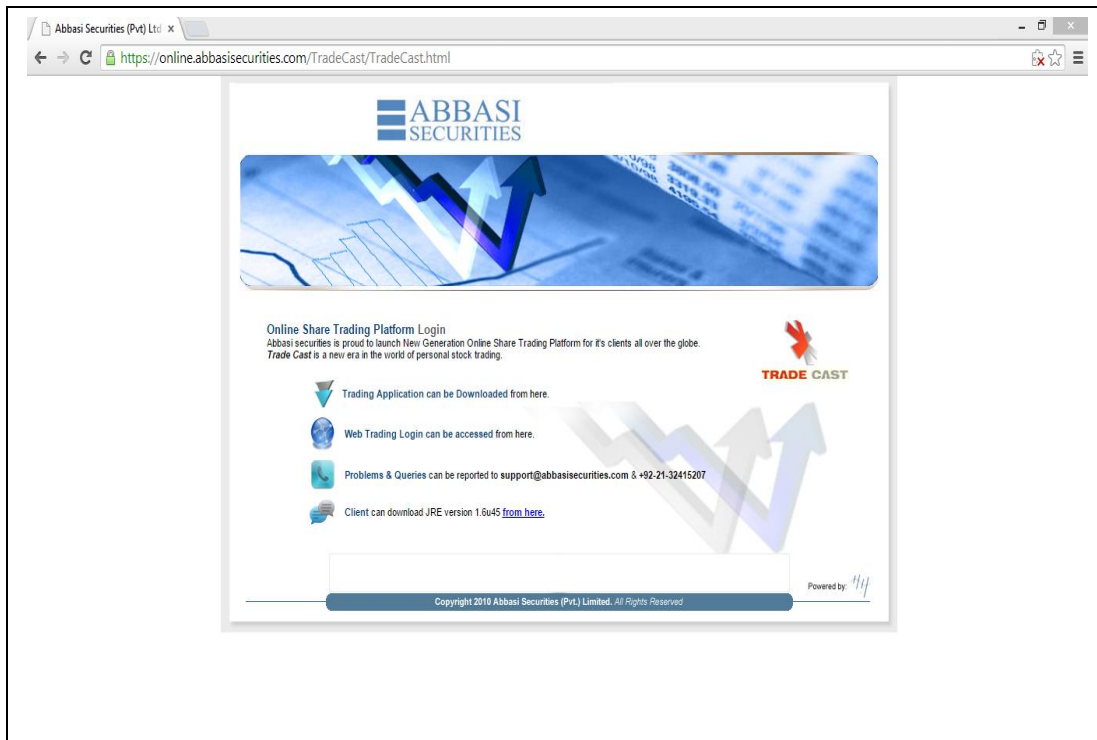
Abbasi Securities (Pvt) Ltd ×

https://online.abbasisecurities.com/TradeCast/TradeCast.html

ABBASI SECURITIES

Online Share Trading Platform Login
Abbasi securities is proud to launch New Generation Online Share Trading Platform for it's clients all over the globe.
*Trade Cast* is a new era in the world of personal stock trading.

TRADE CAST

Trading Application can be Downloaded from here.

Web Trading Login can be accessed from here.

Problems & Queries can be reported to support@abbasisecurities.com & +92-21-32415207

Client can download JRE version 1.6u45 from here.

Powered by:

Copyright 2010 Abbasi Securities (Pvt.) Limited. All Rights Reserved